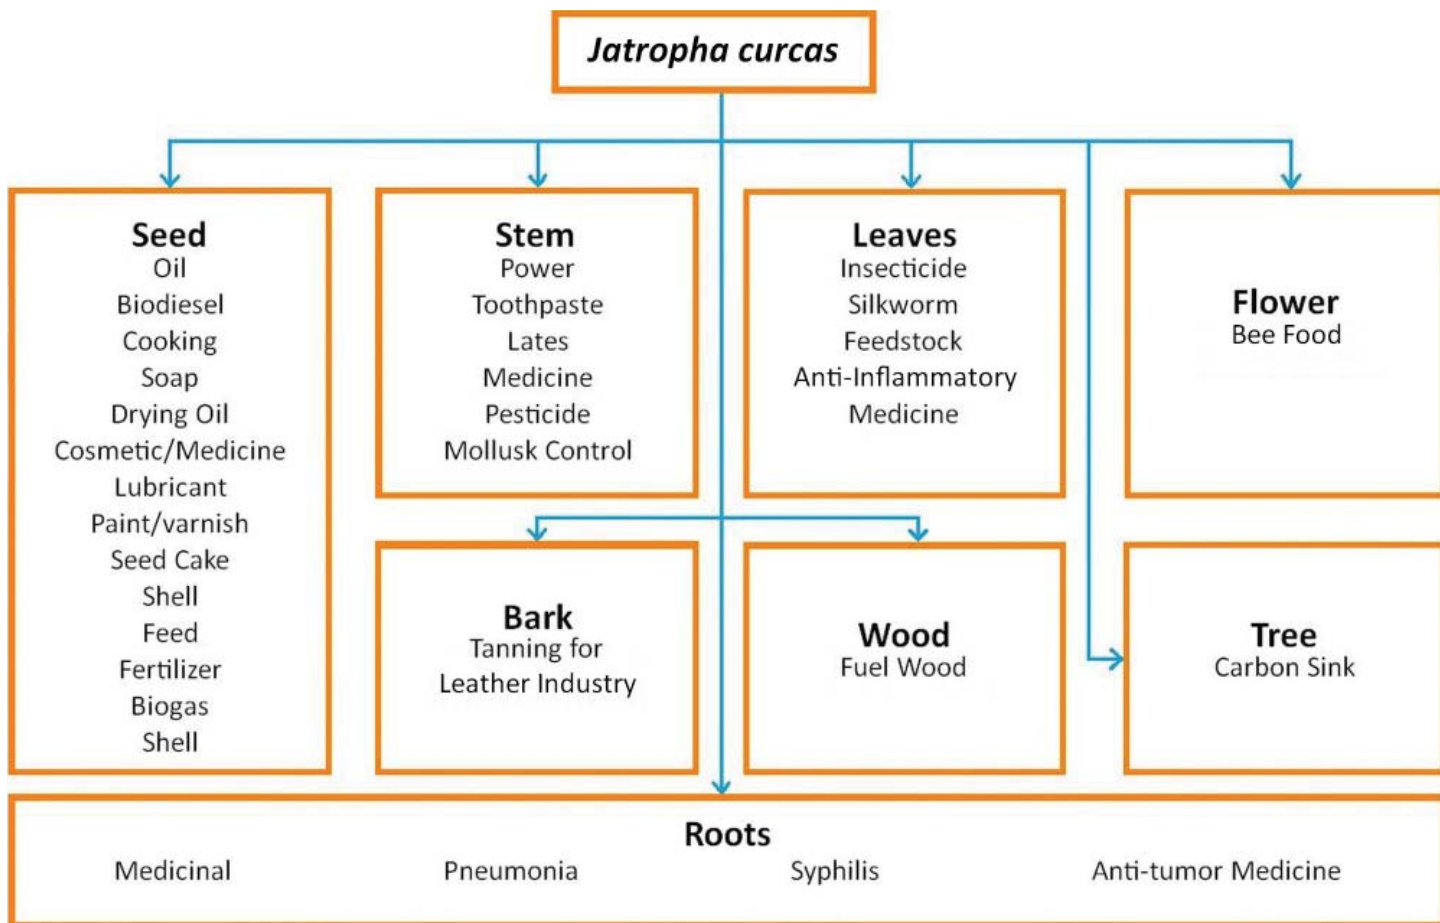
Jatropha curcas

Seed
Oil
Biodiesel
Cooking
Soap
Drying Oil
Cosmetic/Medicine
Lubricant
Paint/varnish
Seed Cake
Shell
Feed
Fertilizer
Biogas
Shell

Stem
Power
Toothpaste
Lates
Medicine
Pesticide
Mollusk Control

Leaves
Insecticide
Silkworm
Feedstock
Anti-Inflammatory
Medicine

Flower
Bee Food

Bark
Tanning for
Leather Industry

Wood
Fuel Wood

Tree
Carbon Sink

Roots
Medicinal
Pneumonia
Syphilis
Anti-tumor Medicine